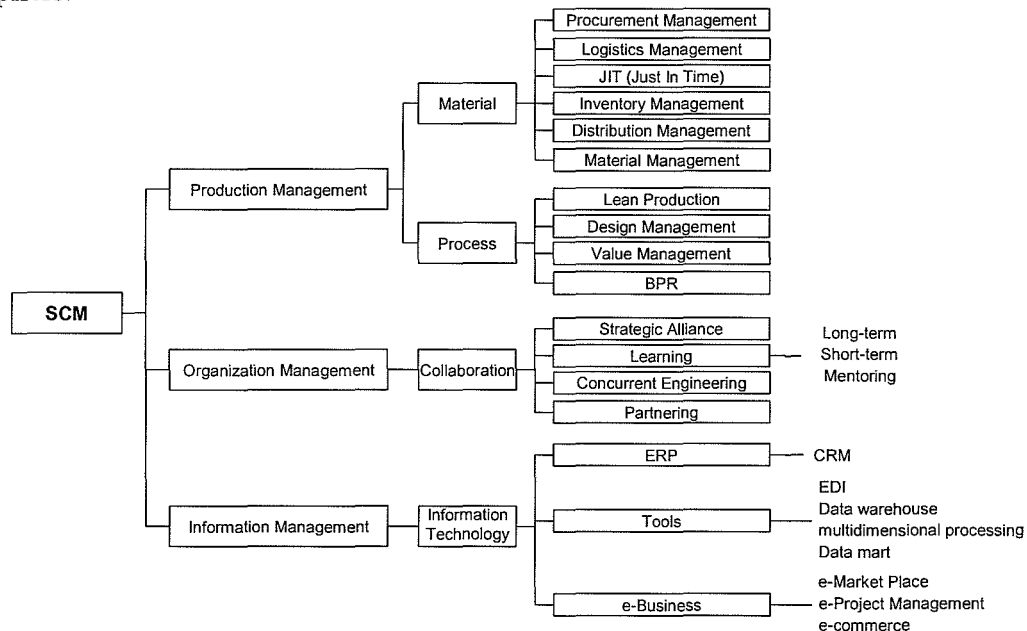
SCM

Production Management

Material

Procurement Management

Logistics Management

JIT (Just In Time)

Inventory Management

Distribution Management

Material Management

Process

Lean Production

Design Management

Value Management

BPR

Organization Management

Collaboration

Strategic Alliance

Learning

Long-term
Short-term
Mentoring

Concurrent Engineering

Partnering

Information Management

Information Technology

ERP

CRM

Tools

EDI
Data warehouse
multidimensional processing
Data mart

e-Business

e-Market Place
e-Project Management
e-commerce